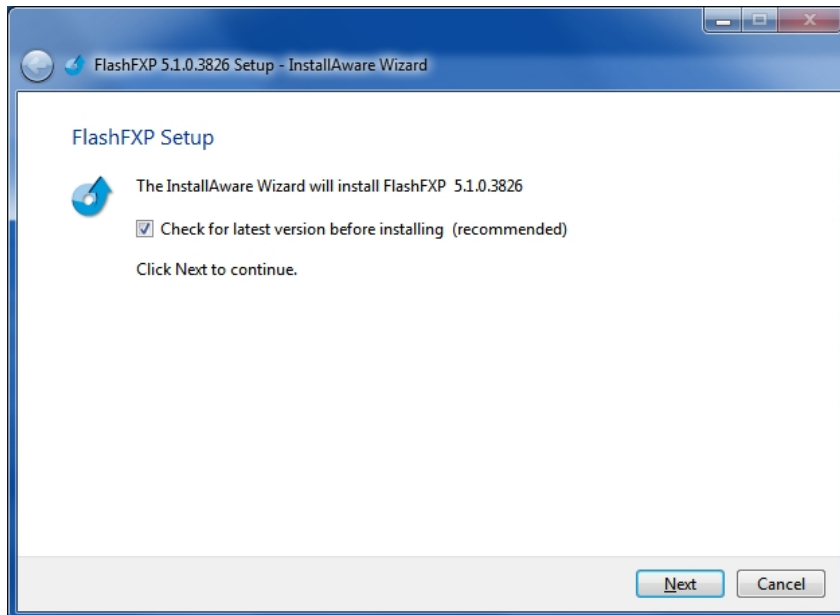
FlashFXP 5.1.0.3826 Setup - InstallAware Wizard

FlashFXP Setup

The InstallAware Wizard will install FlashFXP 5.1.0.3826

Check for latest version before installing (recommended)

Click Next to continue.

Next

Cancel